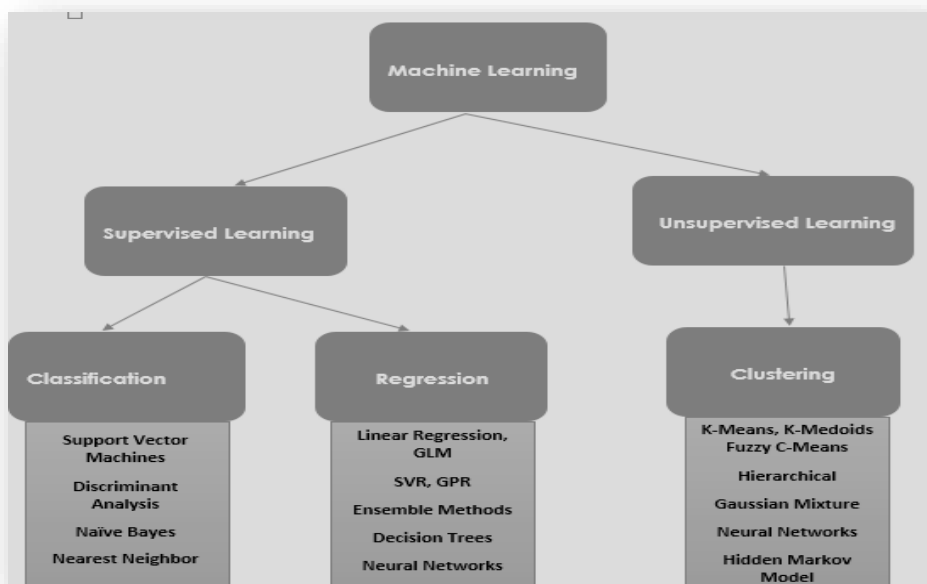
Machine Learning

Supervised Learning

Unsupervised Learning

Classification

Support Vector Machines

Discriminant Analysis

Naïve Bayes

Nearest Neighbor

Regression

Linear Regression, GLM

SVR, GPR

Ensemble Methods

Decision Trees

Neural Networks

Clustering

K-Means, K-Medoids Fuzzy C-Means

Hierarchical

Gaussian Mixture

Neural Networks

Hidden Markov Model